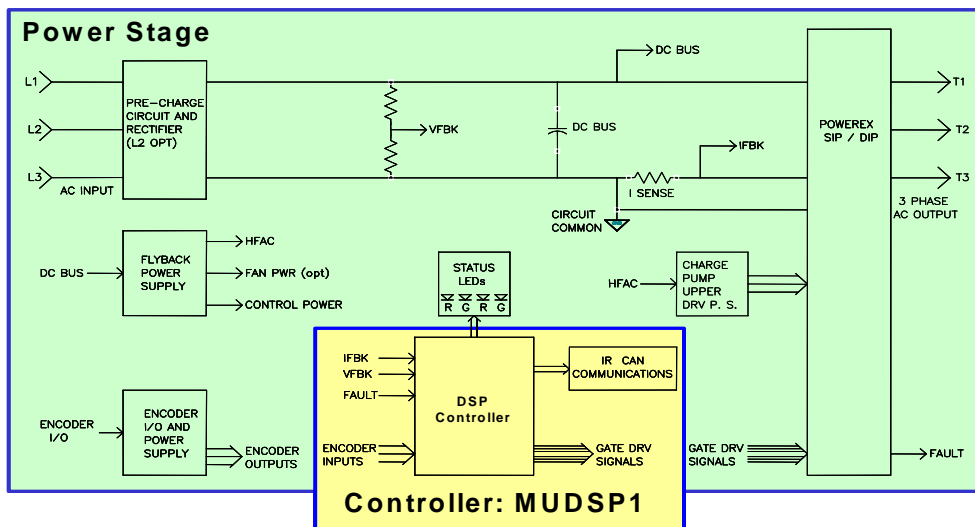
Power Stage

L1

L2

L3

AC INPUT

PRE-CHARGE CIRCUIT AND RECTIFIER (L2 OPT)

VFBK

DC BUS

DC BUS

I SENSE

IFBK

CIRCUIT COMMON

POWEREX SIP / DIP

T1

T2

T3

3 PHASE AC OUTPUT

DC BUS

FLYBACK POWER SUPPLY

HFAC

FAN PWR (opt)

CONTROL POWER

STATUS LEDs

R G R G

HFAC

CHARGE PUMP UPPER DRV P. S.

ENCODER I/O

ENCODER I/O AND POWER SUPPLY

ENCODER OUTPUTS

IFBK

VFBK

FAULT

DSP Controller

IR CAN COMMUNICATIONS

ENCODER INPUTS

GATE DRV SIGNALS

GATE DRV SIGNALS

FAULT

Controller: MUDSP1